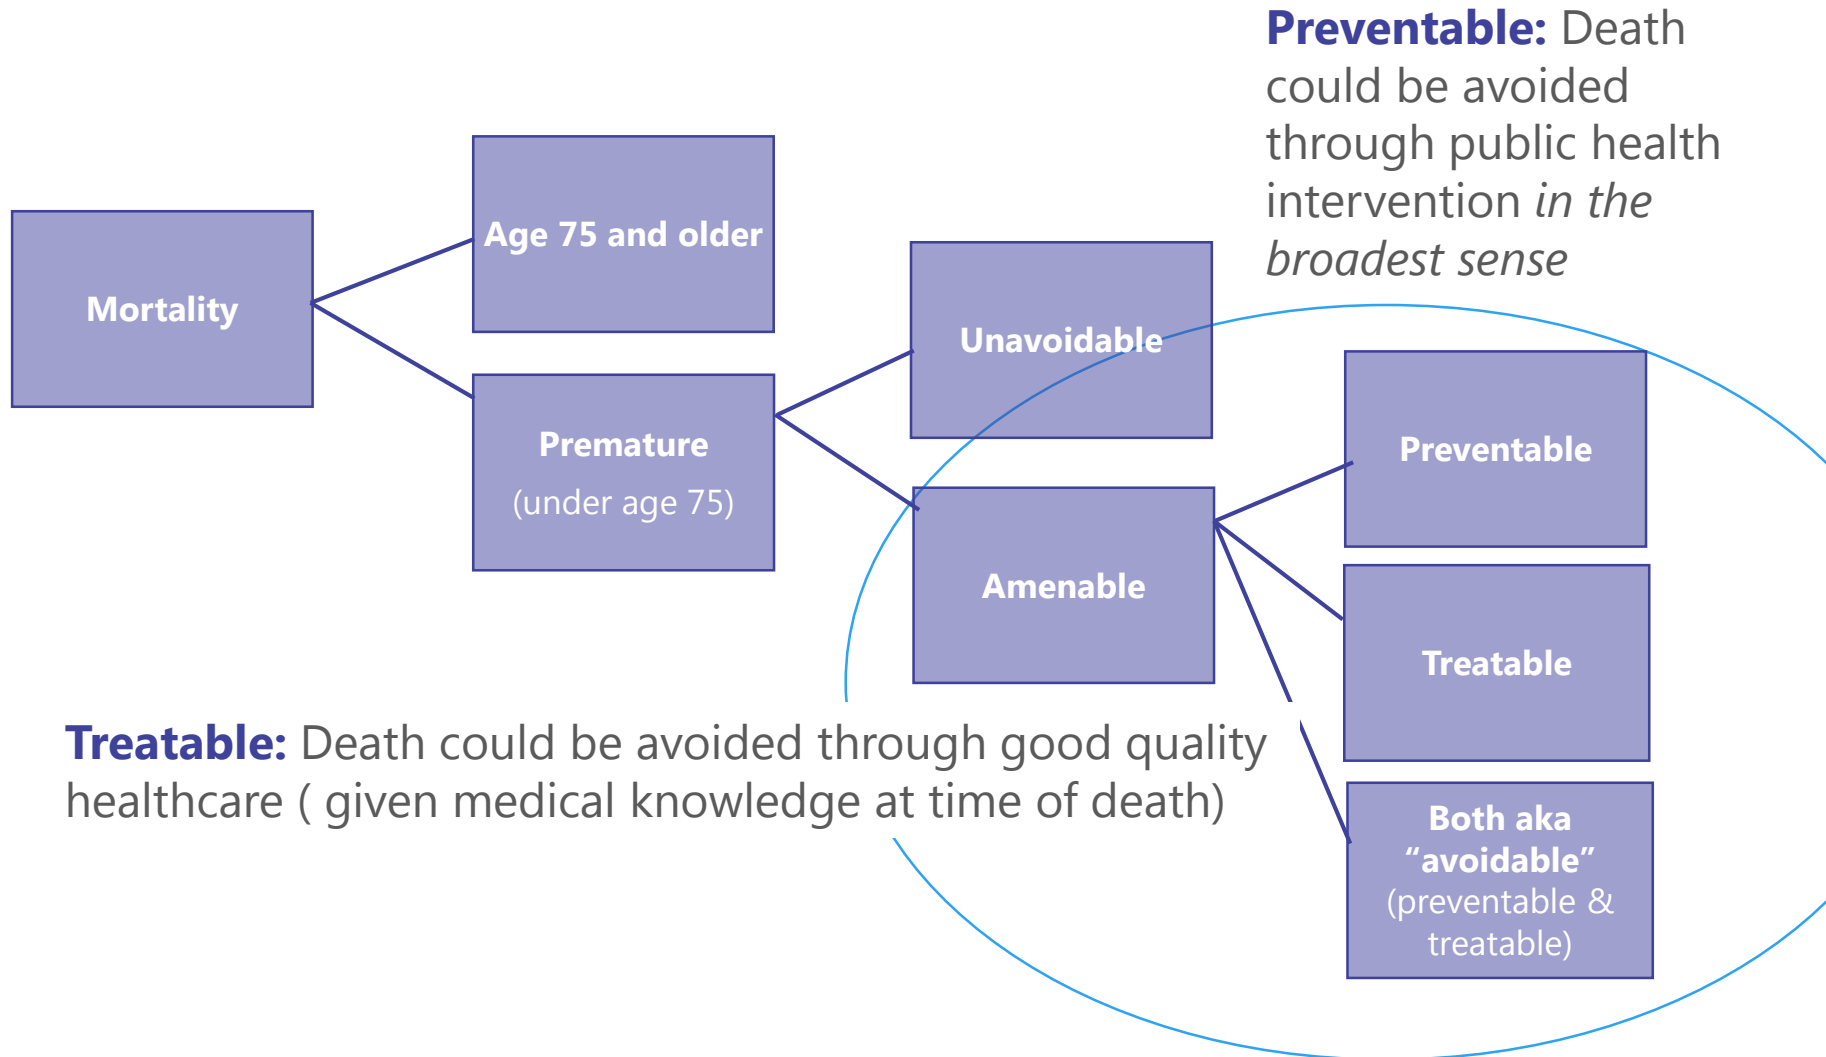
Preventable: Death could be avoided through public health intervention *in the broadest sense*

Mortality

Age 75 and older

Premature
(under age 75)

Unavoidable

Amenable

Preventable

Treatable

Both aka “avoidable” (preventable & treatable)

Treatable: Death could be avoided through good quality healthcare ( given medical knowledge at time of death)